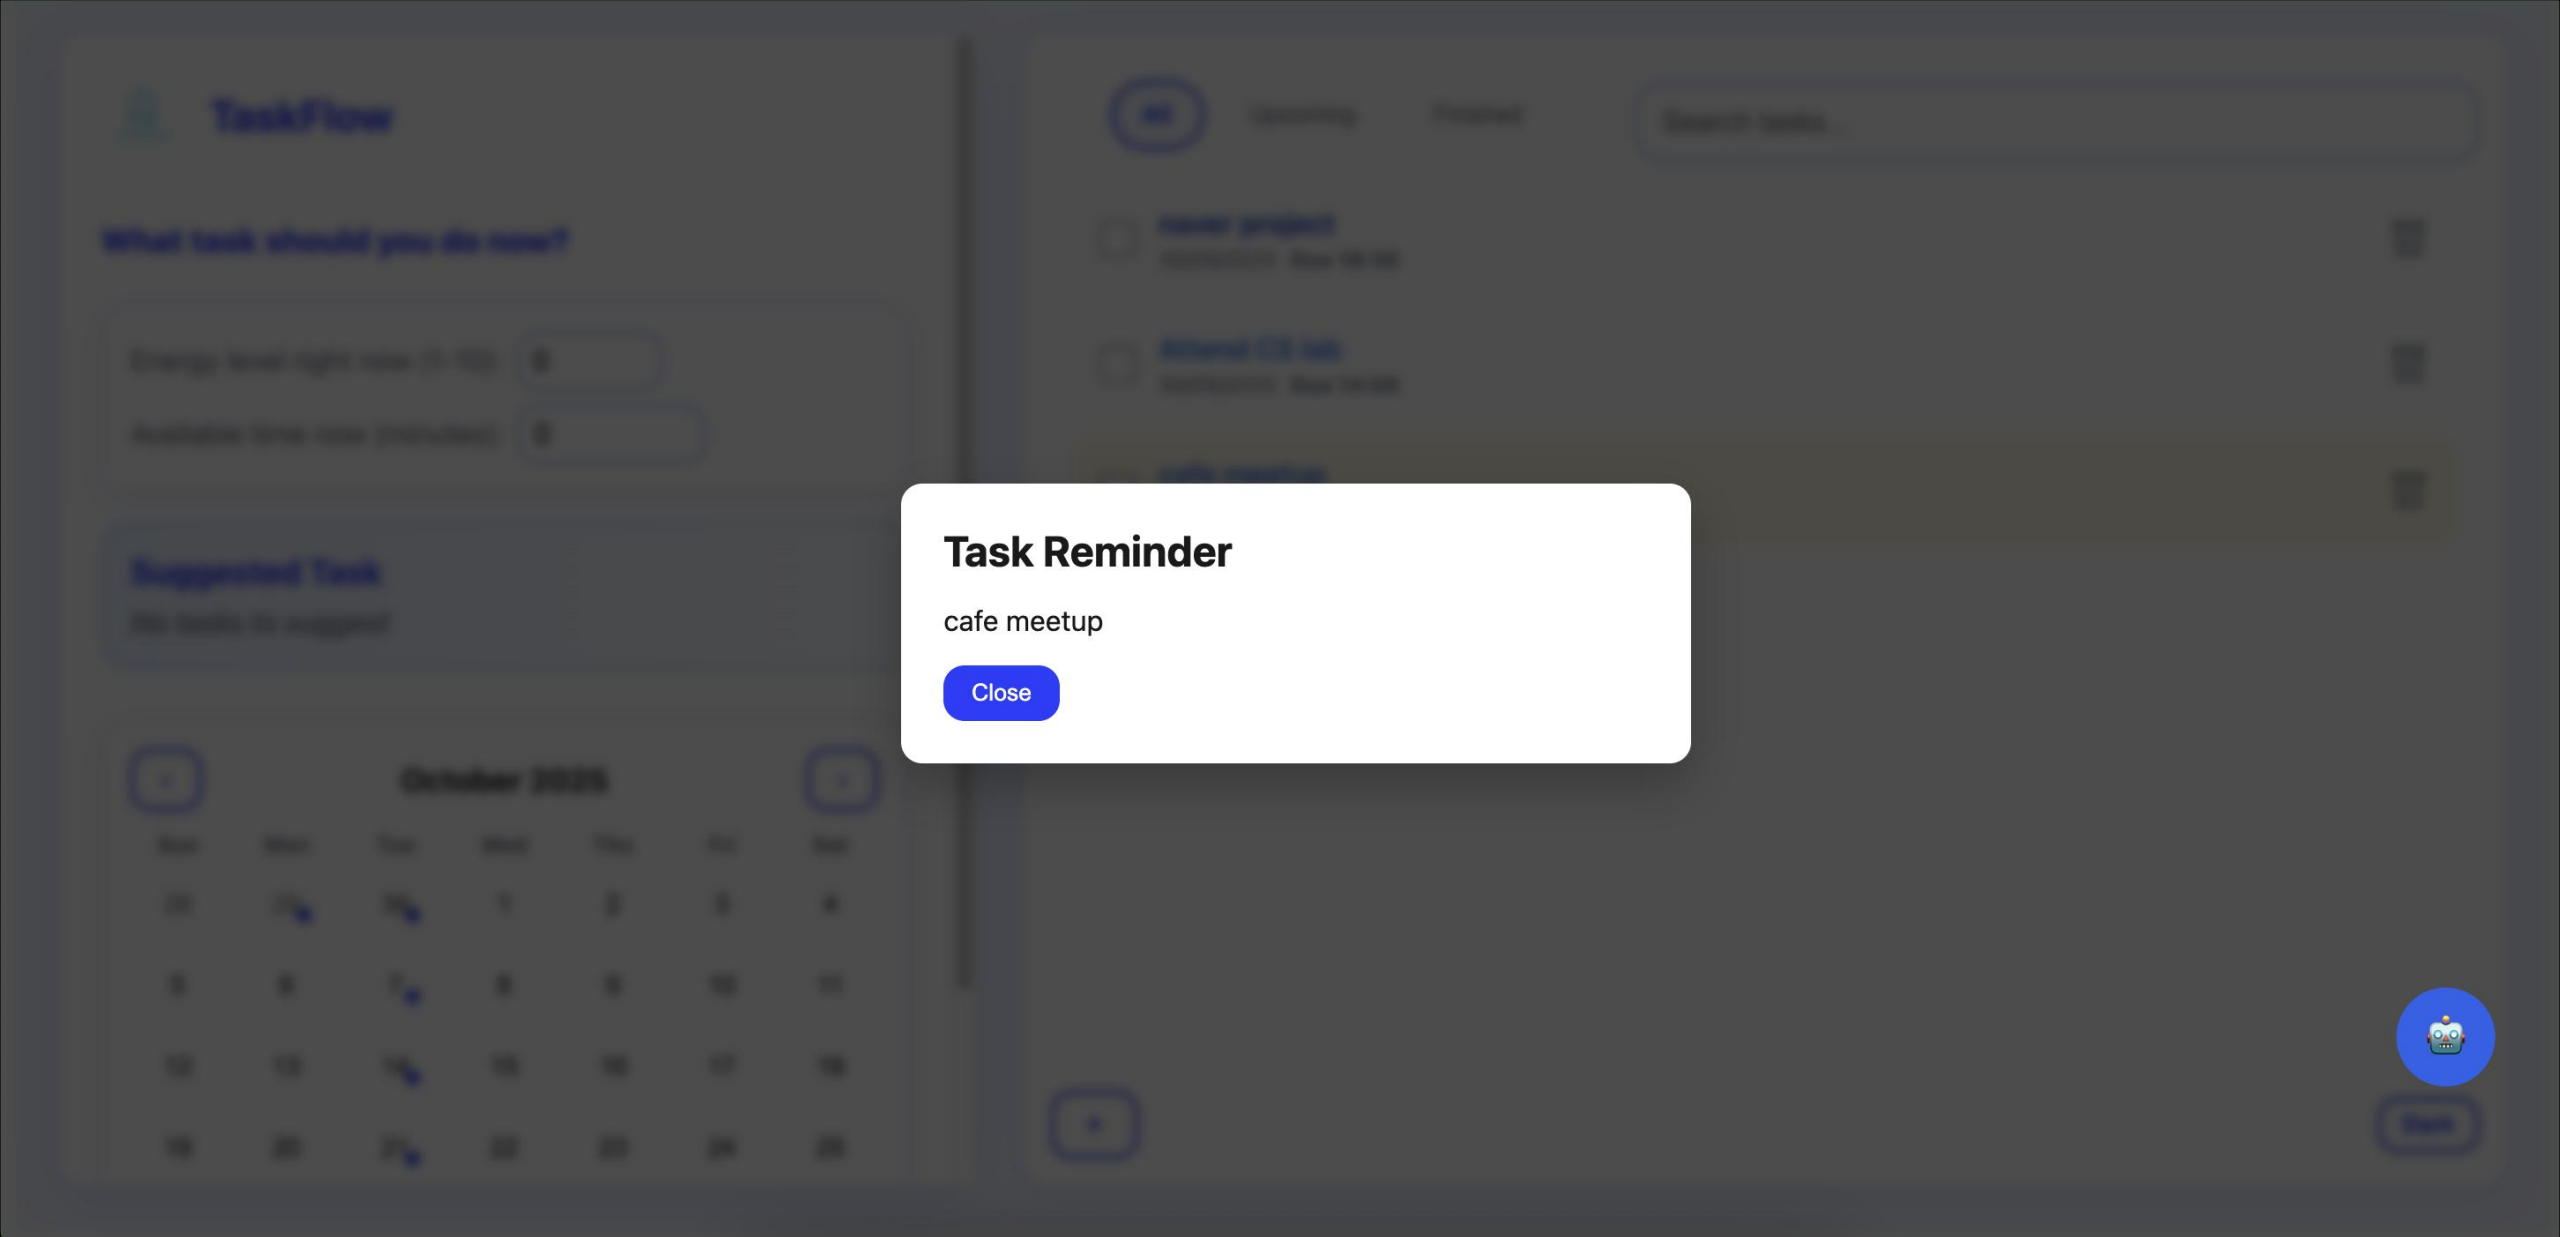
TaskFlow

What task should you do now?

Energy level right now (1-10): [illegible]

Available time now (minutes): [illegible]

Suggested Task

No tasks to suggest

October 2025

| Sun | Mon | Tue | Wed | Thu | Fri | Sat |
|---|---|---|---|---|---|---|
| 28 | 29 | 30 | 1 | 2 | 3 | 4 |
| 5 | 6 | 7 | 8 | 9 | 10 | 11 |
| 12 | 13 | 14 | 15 | 16 | 17 | 18 |
| 19 | 20 | 21 | 22 | 23 | 24 | 25 |

All Upcoming Finished

Search tasks...

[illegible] project
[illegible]

Attend CS lab
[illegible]

cafe meetup

Task Reminder

cafe meetup

Close

Dark